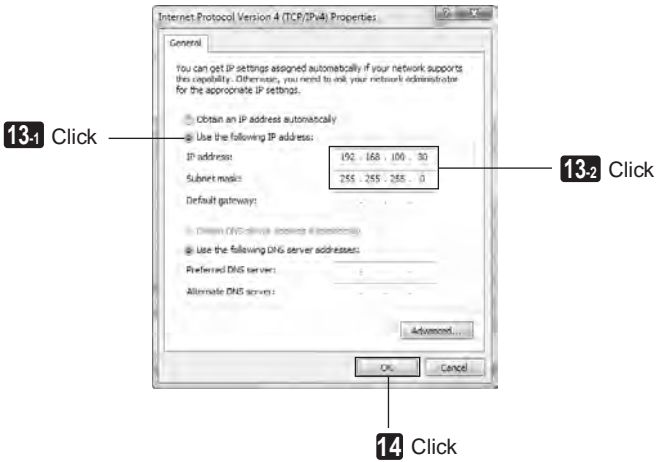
Internet Protocol Version 4 (TCP/IPv4) Properties

General

You can get IP settings assigned automatically if your network supports this capability. Otherwise, you need to ask your network administrator for the appropriate IP settings.

Obtain an IP address automatically

Use the following IP address:

IP address: 192 . 168 . 100 . 30

Subnet mask: 255 . 255 . 255 . 0

Default gateway: . . .

Obtain DNS server address automatically

Use the following DNS server addresses:

Preferred DNS server: . . .

Alternate DNS server: . . .

Advanced...

OK

Cancel

13-1 Click

13-2 Click

14 Click